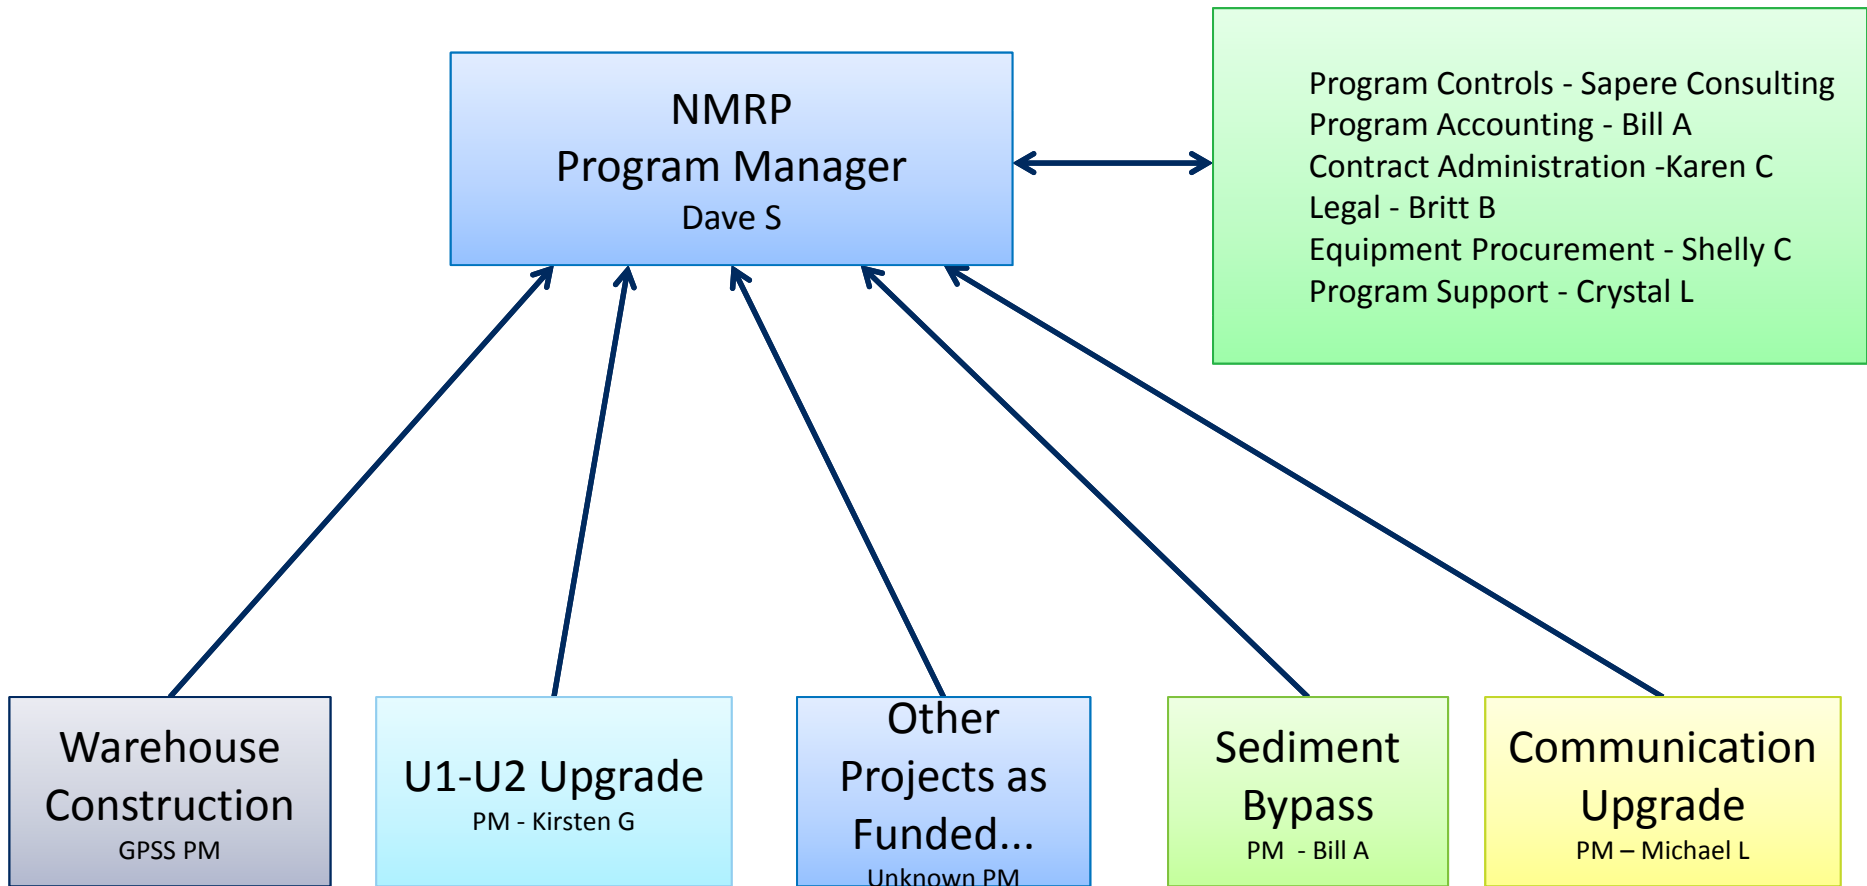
NMRP
Program Manager
Dave S

Program Controls - Sapere Consulting
Program Accounting - Bill A
Contract Administration -Karen C
Legal - Britt B
Equipment Procurement - Shelly C
Program Support - Crystal L

Warehouse Construction
GPSS PM

U1-U2 Upgrade
PM - Kirsten G

Other Projects as Funded...
Unknown PM

Sediment Bypass
PM - Bill A

Communication Upgrade
PM – Michael L